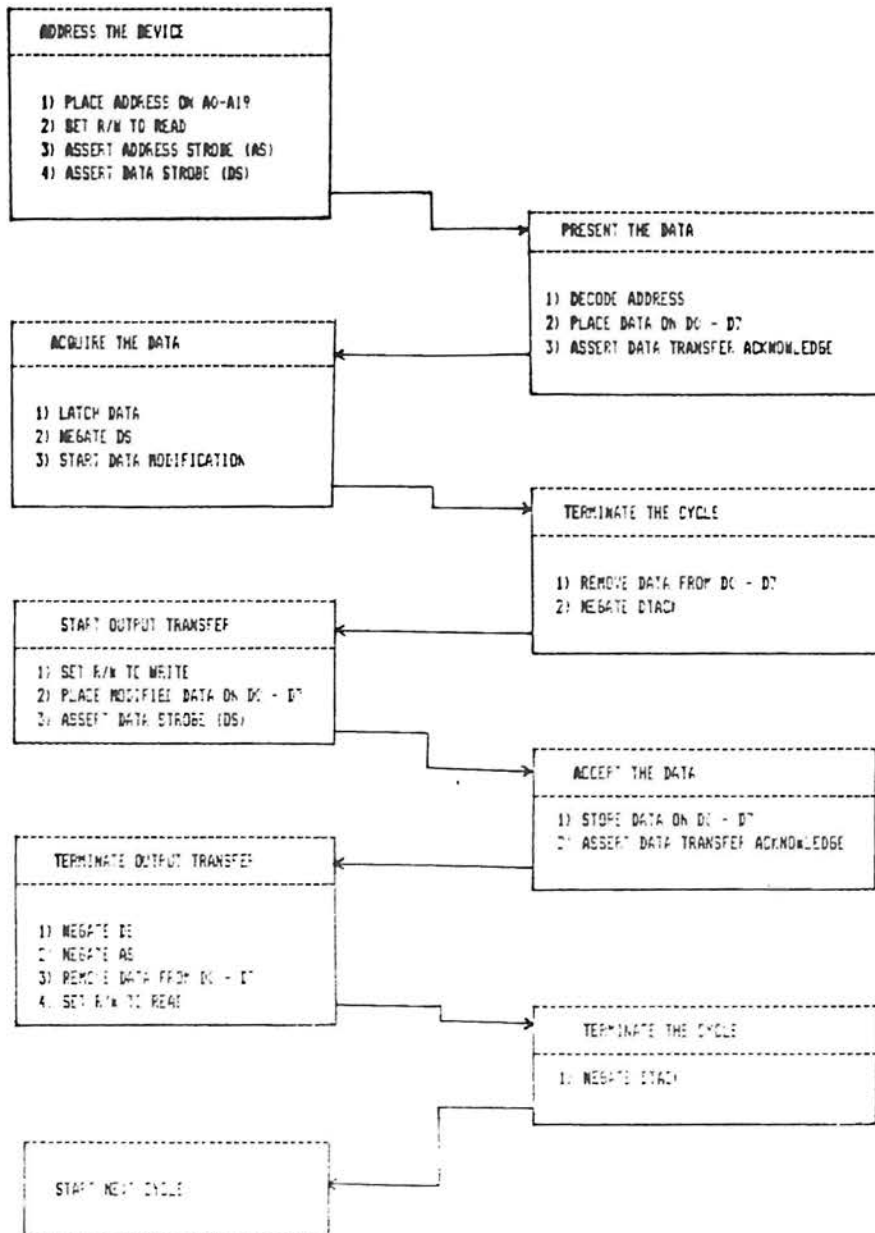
ADDRESS THE DEVICE

1) PLACE ADDRESS ON A0-A19
2) SET R/W TO READ
3) ASSERT ADDRESS STROBE (AS)
4) ASSERT DATA STROBE (DS)

PRESENT THE DATA

1) DECODE ADDRESS
2) PLACE DATA ON D0 - D7
3) ASSERT DATA TRANSFER ACKNOWLEDGE

ACQUIRE THE DATA

1) LATCH DATA
2) NEGATE DS
3) START DATA MODIFICATION

TERMINATE THE CYCLE

1) REMOVE DATA FROM D0 - D7
2) NEGATE DTACK

START OUTPUT TRANSFER

1) SET R/W TO WRITE
2) PLACE MODIFIED DATA ON D0 - D7
3) ASSERT DATA STROBE (DS)

ACCEPT THE DATA

1) STORE DATA ON D0 - D7
2) ASSERT DATA TRANSFER ACKNOWLEDGE

TERMINATE OUTPUT TRANSFER

1) NEGATE DS
2) NEGATE AS
3) REMOVE DATA FROM D0 - D7
4. SET R/W TO READ

TERMINATE THE CYCLE

1) NEGATE DTACK

START NEXT CYCLE